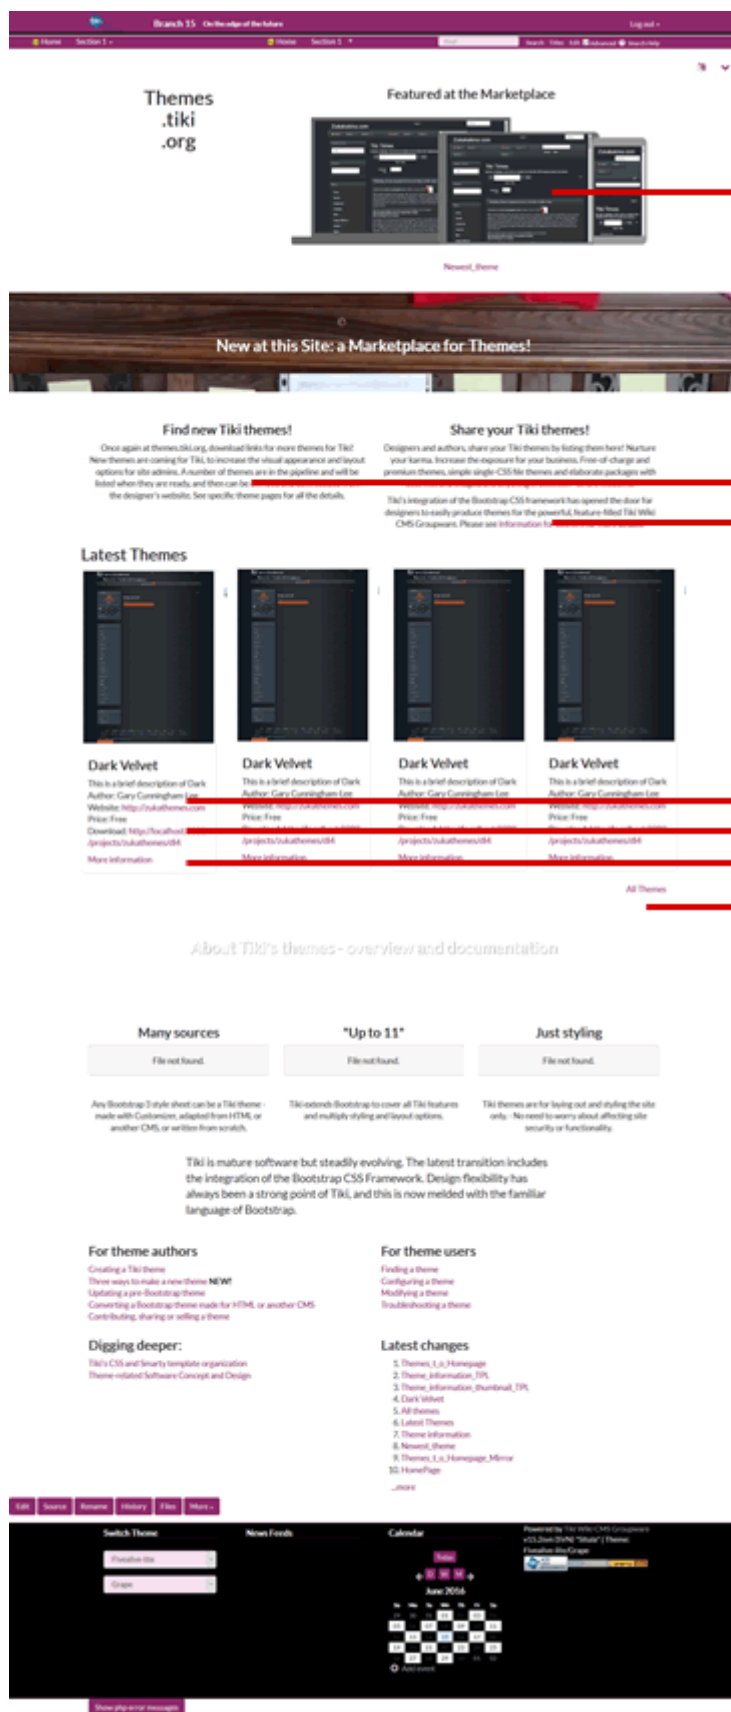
Branch 15 On the edge of the future

Log out

Home Section 1

Home Section 1

Search Titles Edit Advanced Search Help

Themes .tiki .org

Featured at the Marketplace

Newest_theme

New at this Site: a Marketplace for Themes!

Find new Tiki themes!

Once again at themes.tiki.org, download links for more themes for Tiki! New themes are coming for Tiki, to increase the visual appearance and layout options for site admins. A number of themes are in the pipeline and will be listed when they are ready, and then can be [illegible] the designer's website. See specific theme pages for all the details.

Share your Tiki themes!

Designers and authors, share your Tiki themes by listing them here! Nurture your karma. Increase the exposure for your business. Free-of-charge and premium themes, simple single-CSS file themes and elaborate packages with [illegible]

Tiki's integration of the Bootstrap CSS framework has opened the door for designers to easily produce themes for the powerful, feature-filled Tiki Wiki CMS Groupware. Please see Information fo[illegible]

Latest Themes

Dark Velvet
This is a brief description of Dark
Author: Gary Cunningham-Lee
Website: http://zukathemes.com
Price: Free
Download: http://localhost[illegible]
/projects/zukathemes/d4
More information

Dark Velvet
This is a brief description of Dark
Author: Gary Cunningham-Lee
Website: http://zukathemes.com
Price: Free
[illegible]
/projects/zukathemes/d4
More information

Dark Velvet
This is a brief description of Dark
Author: Gary Cunningham-Lee
Website: http://zukathemes.com
Price: Free
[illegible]
/projects/zukathemes/d4
More information

Dark Velvet
This is a brief description of Dark
Author: Gary Cunningham-Lee
Website: http://zukathemes.com
Price: Free
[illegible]
/projects/zukathemes/d4
More information

All Themes

About Tiki's themes - overview and documentation

Many sources
File not found.
Any Bootstrap 3 style sheet can be a Tiki theme - made with Customizer, adapted from HTML or another CMS, or written from scratch.

"Up to 11"
File not found.
Tiki extends Bootstrap to cover all Tiki features and multiply styling and layout options.

Just styling
File not found.
Tiki themes are for laying out and styling the site only. - No need to worry about affecting site security or functionality.

Tiki is mature software but steadily evolving. The latest transition includes the integration of the Bootstrap CSS Framework. Design flexibility has always been a strong point of Tiki, and this is now melded with the familiar language of Bootstrap.

For theme authors
Creating a Tiki theme
Three ways to make a new theme NEW!
Updating a pre-Bootstrap theme
Converting a Bootstrap theme made for HTML or another CMS
Contributing, sharing or selling a theme

For theme users
Finding a theme
Configuring a theme
Modifying a theme
Troubleshooting a theme

Digging deeper:
Tiki's CSS and Smarty template organization
Theme-related Software Concept and Design

Latest changes
1. Themes_t_o_Homepage
2. Theme_information_TPL
3. Theme_information_thumbnail_TPL
4. Dark Velvet
5. All themes
6. Latest Themes
7. Theme information
8. Newest_theme
9. Themes_t_o_Homepage_Mirror
10. HomePage
...more

Edit Source Rename History Files More

Switch Theme
Fivealive lite
Grape

News Feeds

Calendar
Today
June 2016
Add event

Powered by Tiki Wiki CMS Groupware v15.2svn (SVN) "Shula" | Theme: Fivealive lite/Grape

Show php error messages